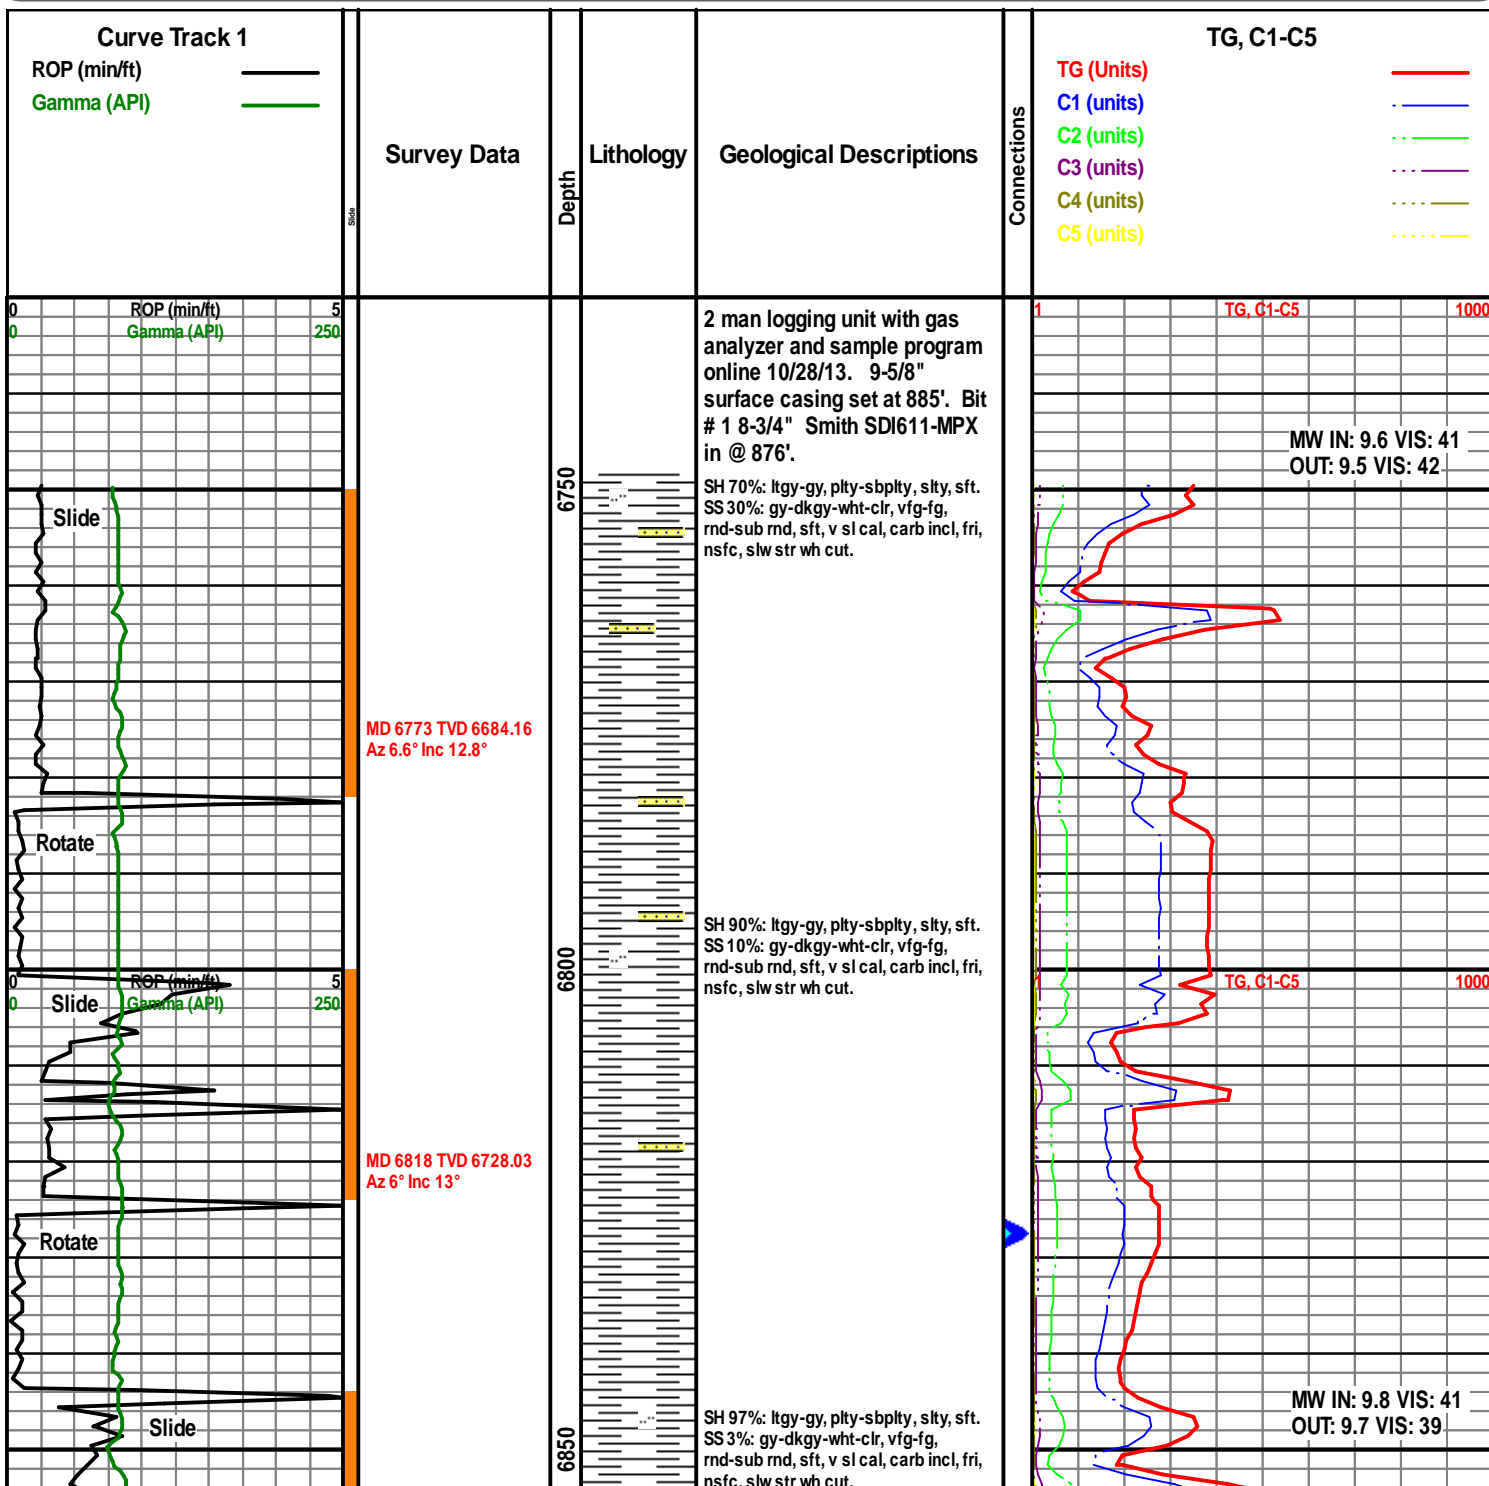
Curve Track 1
ROP (min/ft)
Gamma (API)

Slide

Survey Data

Depth

Lithology

Geological Descriptions

Connections

TG, C1-C5
TG (Units)
C1 (units)
C2 (units)
C3 (units)
C4 (units)
C5 (units)

0 ROP (min/ft) 5
0 Gamma (API) 250

2 man logging unit with gas analyzer and sample program online 10/28/13. 9-5/8" surface casing set at 885'. Bit # 1 8-3/4" Smith SDI611-MPX in @ 876'.

1 TG, C1-C5 1000

MW IN: 9.6 VIS: 41
OUT: 9.5 VIS: 42

6750

Slide

SH 70%: ltgy-gy, plty-sbplty, slty, sft. SS 30%: gy-dkgy-wht-clr, vfg-fg, rnd-sub rnd, sft, v sl cal, carb incl, fri, nsfc, slw str wh cut.

MD 6773 TVD 6684.16
Az 6.6° Inc 12.8°

Rotate

SH 90%: ltgy-gy, plty-sbplty, slty, sft. SS 10%: gy-dkgy-wht-clr, vfg-fg, rnd-sub rnd, sft, v sl cal, carb incl, fri, nsfc, slw str wh cut.

6800

0 ROP (min/ft) 5
0 Slide Gamma (API) 250

TG, C1-C5 1000

MD 6818 TVD 6728.03
Az 6° Inc 13°

Rotate

Slide

MW IN: 9.8 VIS: 41
OUT: 9.7 VIS: 39

6850

SH 97%: ltgy-gy, plty-sbplty, slty, sft. SS 3%: gy-dkgy-wht-clr, vfg-fg, rnd-sub rnd, sft, v sl cal, carb incl, fri, nsfc, slw str wh cut.